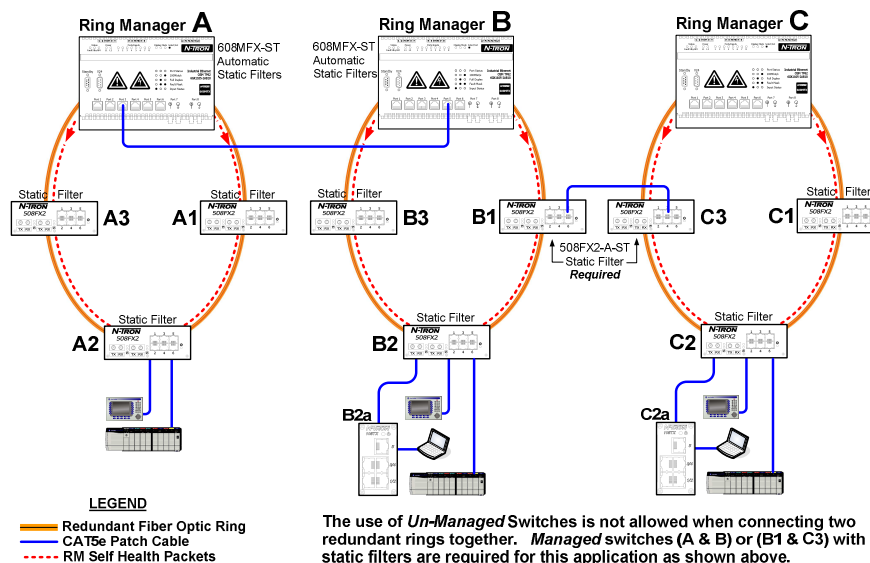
Ring Manager A

608MFX-ST
Automatic
Static Filters

N-TRON

Ring Manager B

608MFX-ST
Automatic
Static Filters

N-TRON

Ring Manager C

N-TRON

Static Filter
N-TRON
508FX2
A3

Static Filter
N-TRON
508FX2
A1

Static Filter
N-TRON
508FX2
B3

B1
N-TRON
508FX2

N-TRON
508FX2
C3

C1
Static Filter
N-TRON
508FX2

508FX2-A-ST
Static Filter
*Required*

Static Filter
N-TRON
508FX2
A2

Static Filter
N-TRON
508FX2
B2

Static Filter
N-TRON
508FX2
C2

B2a

C2a

LEGEND
Redundant Fiber Optic Ring
CAT5e Patch Cable
RM Self Health Packets

The use of *Un-Managed* Switches is not allowed when connecting two redundant rings together. *Managed* switches (A & B) or (B1 & C3) with static filters are required for this application as shown above.